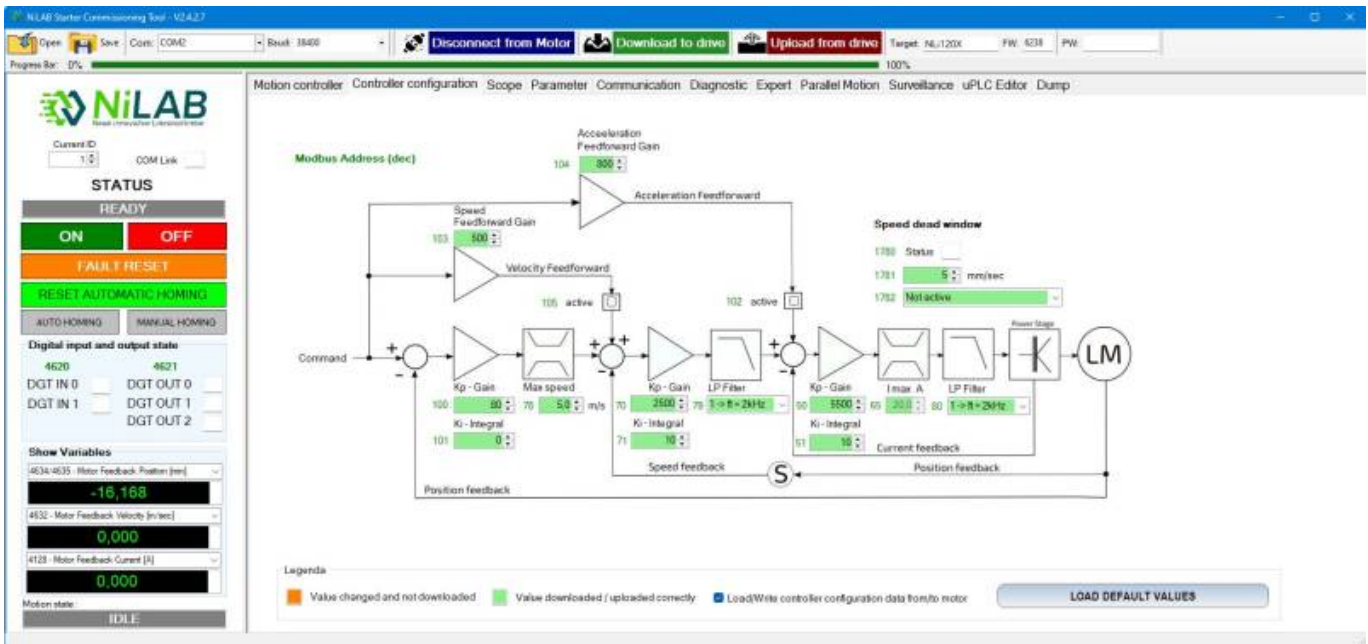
NiLAB Starter Commissioning Tool - V2.4.2.7

Open Save Com: COM2 Baud: 38400 Disconnect from Motor Download to drive Upload from drive Target: NLI120X FW: 6238 PW:

Progress Bar: 0% 100%

NiLAB
Current ID 1 COM Link
STATUS
READY
ON OFF
FAULT RESET
RESET AUTOMATIC HOMING
AUTO HOMING MANUAL HOMING
Digital input and output state
4620 4621
DGT IN 0 DGT OUT 0
DGT IN 1 DGT OUT 1
DGT OUT 2
Show Variables
4634/4635 - Motor Feedback Position [mm]
-16,168
4632 - Motor Feedback Velocity [m/sec]
0,000
4128 - Motor Feedback Current [A]
0,000
Motion state:
IDLE

Motion controller Controller configuration Scope Parameter Communication Diagnostic Expert Parallel Motion Surveillance uPLC Editor Dump

Modbus Address (dec)
Acceleration Feedforward Gain
104 800
Acceleration Feedforward
Speed Feedforward Gain
103 500
Velocity Feedforward
105 active
102 active
Speed dead window
1780 Status
1781 5 mm/sec
1782 Not active
Power Stage
Command
LM
Kp - Gain
100 80
Max speed
78 5.0 m/s
Kp - Gain
70 2500
LP Filter
79 1->ft=2kHz
Kp - Gain
50 5500
Imax A
65 20.0
LP Filter
80 1->ft=2kHz
Ki - Integral
101 0
Ki - Integral
71 10
Ki - Integral
51 10
Current feedback
Speed feedback
S
Position feedback
Position feedback

Legenda
Value changed and not downloaded Value downloaded / uploaded correctly Load/Write controller configuration data from/to motor
LOAD DEFAULT VALUES